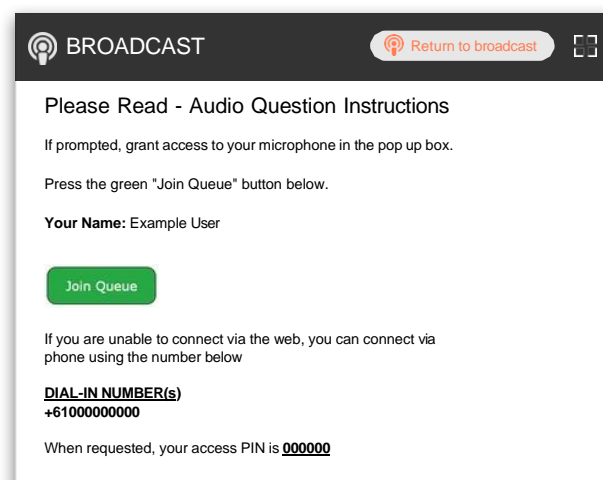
BROADCAST

Return to broadcast

Please Read - Audio Question Instructions

If prompted, grant access to your microphone in the pop up box.

Press the green "Join Queue" button below.

**Your Name:** Example User

Join Queue

If you are unable to connect via the web, you can connect via phone using the number below

DIAL-IN NUMBER(s)
+61000000000

When requested, your access PIN is 000000